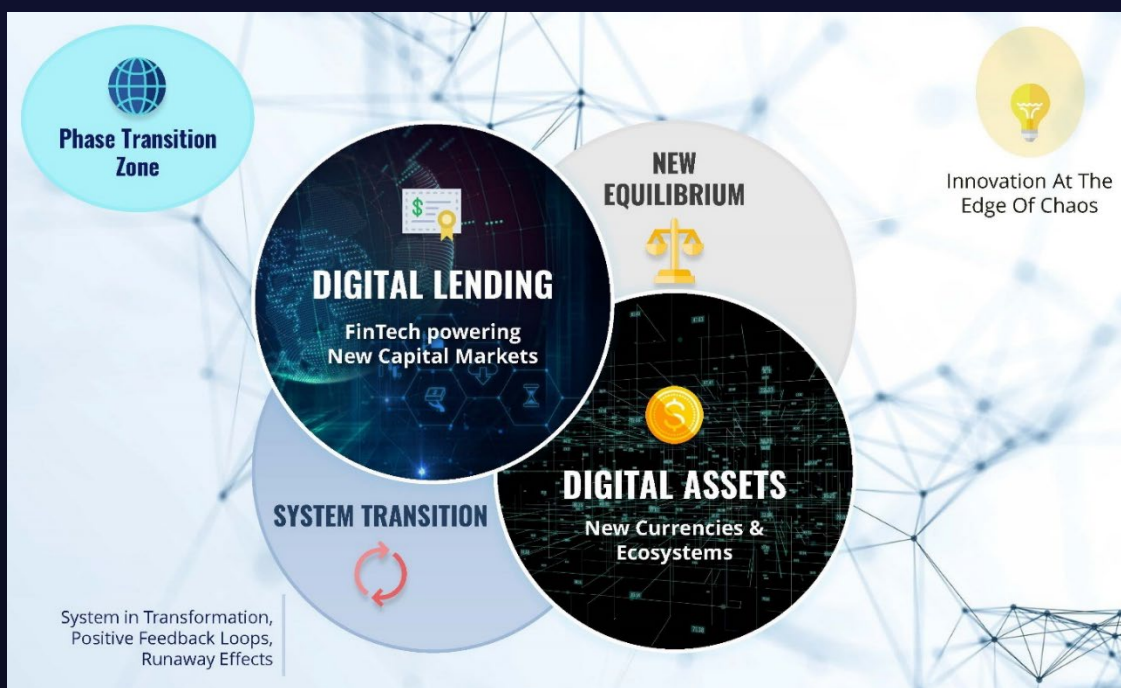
Phase Transition Zone

NEW EQUILIBRIUM

Innovation At The Edge Of Chaos

DIGITAL LENDING

FinTech powering New Capital Markets

DIGITAL ASSETS

New Currencies & Ecosystems

SYSTEM TRANSITION

System in Transformation, Positive Feedback Loops, Runaway Effects